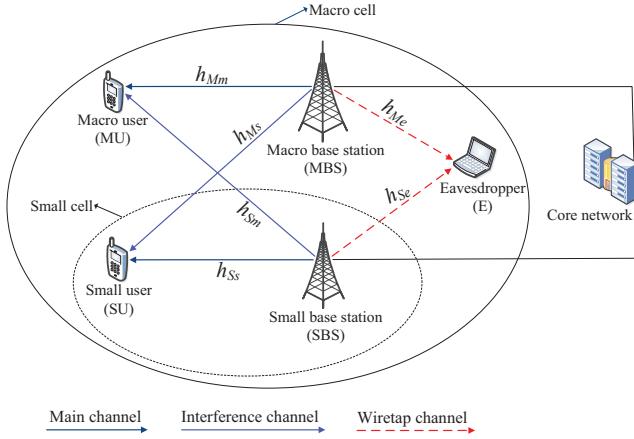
Macro cell

$h_{Mm}$

Macro user
(MU)

$h_{MS}$

Macro base station
(MBS)

$h_{Me}$

Eavesdropper
(E)

$h_{Se}$

Core network

Small cell

$h_{Sm}$

$h_{Ss}$

Small user
(SU)

Small base station
(SBS)

Main channel

Interference channel

Wiretap channel